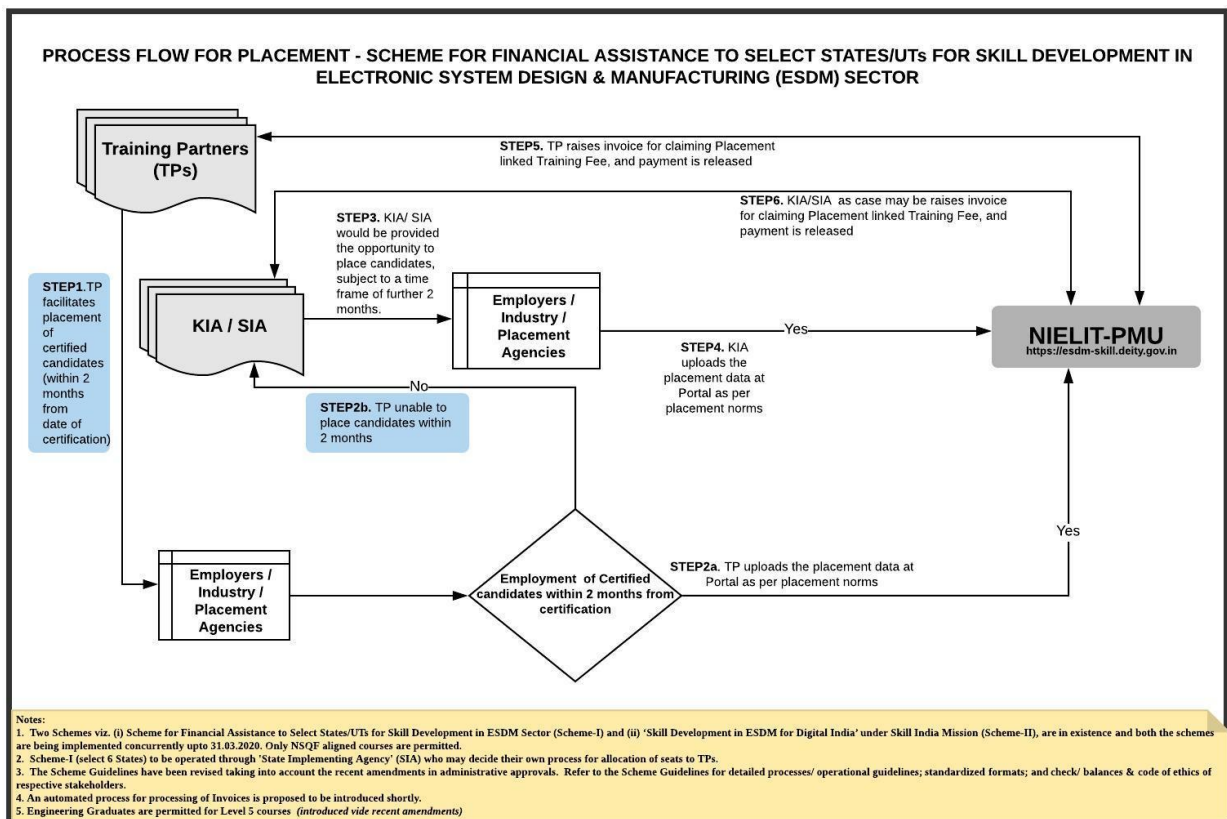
PROCESS FLOW FOR PLACEMENT - SCHEME FOR FINANCIAL ASSISTANCE TO SELECT STATES/UTs FOR SKILL DEVELOPMENT IN ELECTRONIC SYSTEM DESIGN & MANUFACTURING (ESDM) SECTOR

Training Partners (TPs)

STEP5. TP raises invoice for claiming Placement linked Training Fee, and payment is released

STEP6. KIA/SIA as case may be raises invoice for claiming Placement linked Training Fee, and payment is released

STEP3. KIA/ SIA would be provided the opportunity to place candidates, subject to a time frame of further 2 months.

STEP1.TP facilitates placement of certified candidates (within 2 months from date of certification)

KIA / SIA

Employers / Industry / Placement Agencies

Yes

NIELIT-PMU
https://esdm-skill.deity.gov.in

STEP4. KIA uploads the placement data at Portal as per placement norms

No

STEP2b. TP unable to place candidates within 2 months

Yes

Employers / Industry / Placement Agencies

Employment of Certified candidates within 2 months from certification

STEP2a. TP uploads the placement data at Portal as per placement norms

Notes:
1. Two Schemes viz. (i) Scheme for Financial Assistance to Select States/UTs for Skill Development in ESDM Sector (Scheme-I) and (ii) 'Skill Development in ESDM for Digital India' under Skill India Mission (Scheme-II), are in existence and both the schemes are being implemented concurrently upto 31.03.2020. Only NSQF aligned courses are permitted.
2. Scheme-I (select 6 States) to be operated through 'State Implementing Agency' (SIA) who may decide their own process for allocation of seats to TPs.
3. The Scheme Guidelines have been revised taking into account the recent amendments in administrative approvals. Refer to the Scheme Guidelines for detailed processes/ operational guidelines; standardized formats; and check/ balances & code of ethics of respective stakeholders.
4. An automated process for processing of Invoices is proposed to be introduced shortly.
5. Engineering Graduates are permitted for Level 5 courses (introduced vide recent amendments)